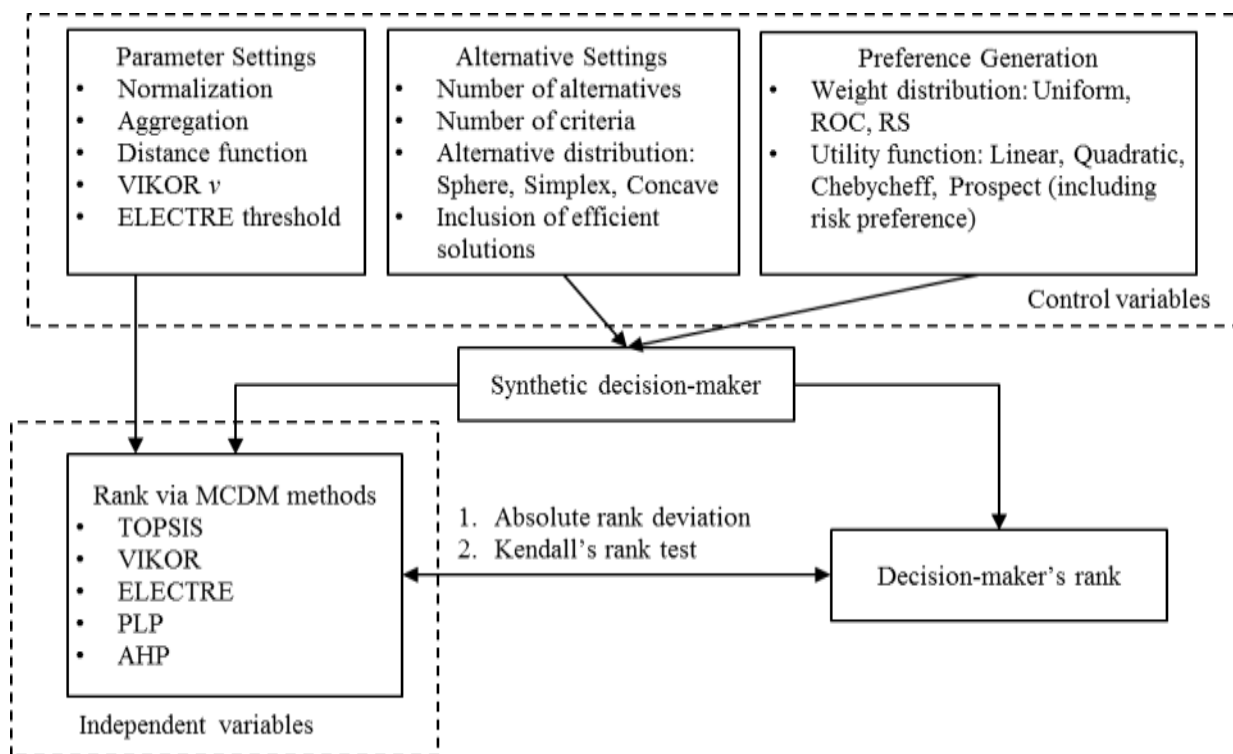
Parameter Settings
- Normalization
- Aggregation
- Distance function
- VIKOR $v$
- ELECTRE threshold

Alternative Settings
- Number of alternatives
- Number of criteria
- Alternative distribution: Sphere, Simplex, Concave
- Inclusion of efficient solutions

Preference Generation
- Weight distribution: Uniform, ROC, RS
- Utility function: Linear, Quadratic, Chebycheff, Prospect (including risk preference)

Control variables

Synthetic decision-maker

Rank via MCDM methods
- TOPSIS
- VIKOR
- ELECTRE
- PLP
- AHP

1. Absolute rank deviation
2. Kendall's rank test

Decision-maker's rank

Independent variables